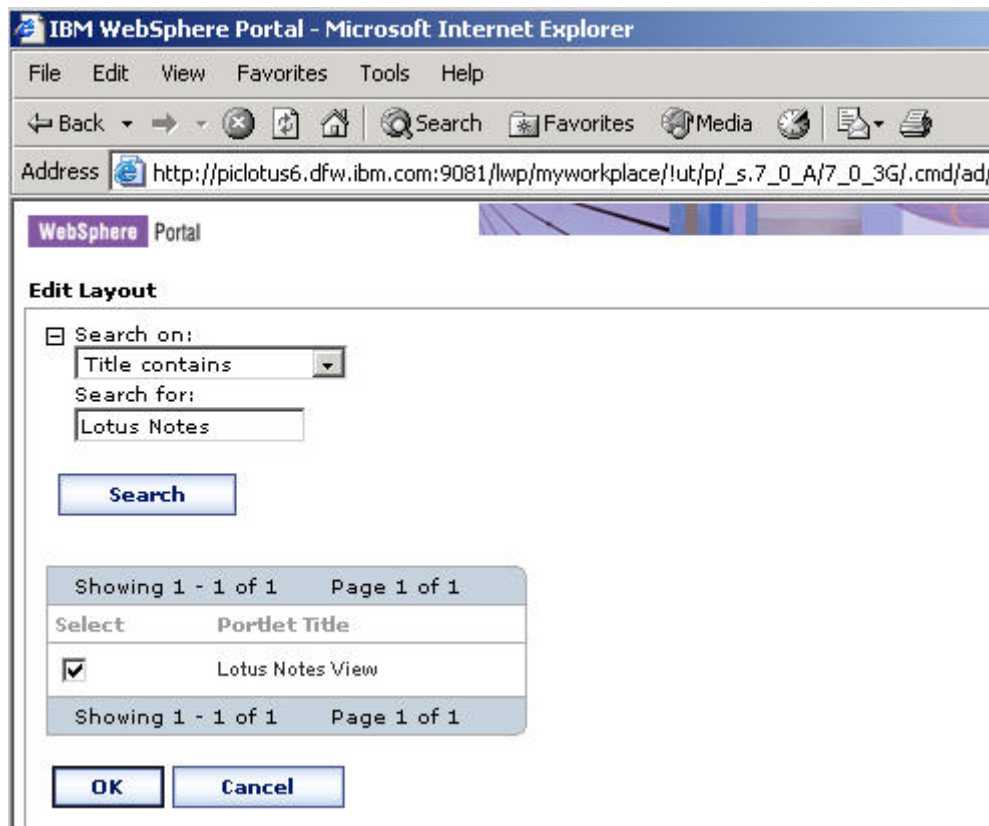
IBM WebSphere Portal - Microsoft Internet Explorer

File Edit View Favorites Tools Help

Back Search Favorites Media

Address http://piclotus6.dfw.ibm.com:9081/lwp/myworkplace/!ut/p/_s.7_0_A/7_0_3G/.cmd/ad/

WebSphere Portal

Edit Layout

Search on:
Title contains
Search for:
Lotus Notes

Search

| Showing 1 - 1 of 1 | Page 1 of 1 |
|---|---|
| Select | Portlet Title |
| ☑ | Lotus Notes View |
| Showing 1 - 1 of 1 | Page 1 of 1 |

OK Cancel